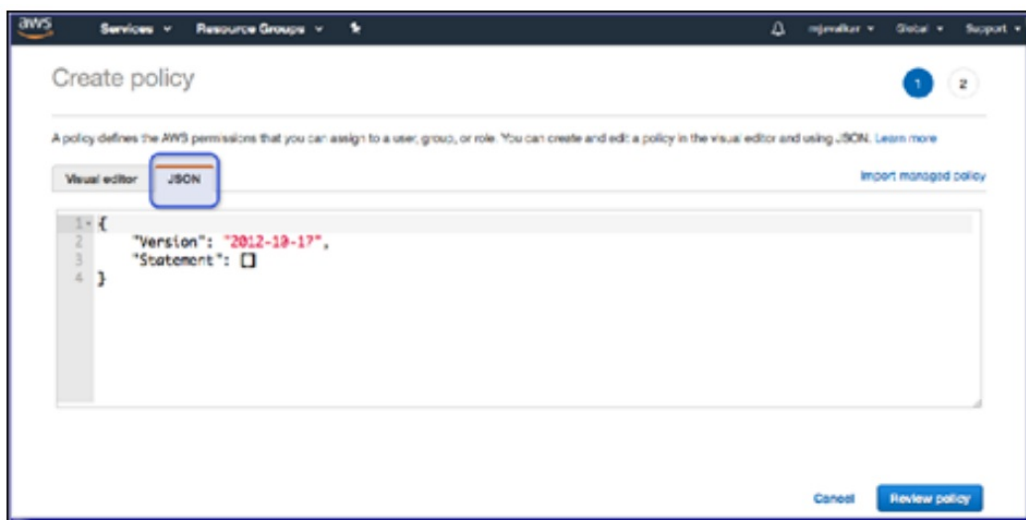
aws Services Resource Groups

mjwalker Global Support

Create policy

1 2

A policy defines the AWS permissions that you can assign to a user, group, or role. You can create and edit a policy in the visual editor and using JSON. Learn more

Visual editor JSON

Import managed policy

1 {
2 "Version": "2012-10-17",
3 "Statement": []
4 }

Cancel Review policy